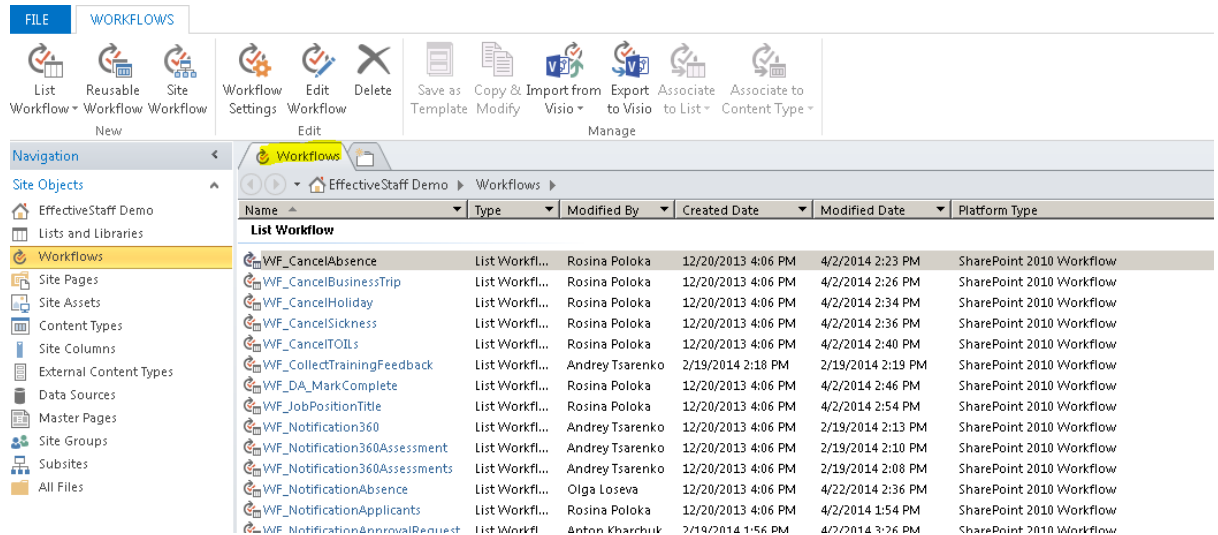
FILE WORKFLOWS

List Workflow Reusable Workflow Site Workflow
New

Workflow Settings Edit Workflow Delete
Edit

Save as Template Copy & Modify Import from Visio Export to Visio Associate to List Associate to Content Type
Manage

Navigation

Site Objects
EffectiveStaff Demo
Lists and Libraries
Workflows
Site Pages
Site Assets
Content Types
Site Columns
External Content Types
Data Sources
Master Pages
Site Groups
Subsites
All Files

Workflows

EffectiveStaff Demo ▸ Workflows ▸

| Name | Type | Modified By | Created Date | Modified Date | Platform Type |
|---|---|---|---|---|---|
| List Workflow | | | | | |
| WF_CancelAbsence | List Workfl... | Rosina Poloka | 12/20/2013 4:06 PM | 4/2/2014 2:23 PM | SharePoint 2010 Workflow |
| WF_CancelBusinessTrip | List Workfl... | Rosina Poloka | 12/20/2013 4:06 PM | 4/2/2014 2:26 PM | SharePoint 2010 Workflow |
| WF_CancelHoliday | List Workfl... | Rosina Poloka | 12/20/2013 4:06 PM | 4/2/2014 2:34 PM | SharePoint 2010 Workflow |
| WF_CancelSickness | List Workfl... | Rosina Poloka | 12/20/2013 4:06 PM | 4/2/2014 2:36 PM | SharePoint 2010 Workflow |
| WF_CancelTOILs | List Workfl... | Rosina Poloka | 12/20/2013 4:06 PM | 4/2/2014 2:40 PM | SharePoint 2010 Workflow |
| WF_CollectTrainingFeedback | List Workfl... | Andrey Tsarenko | 2/19/2014 2:18 PM | 2/19/2014 2:19 PM | SharePoint 2010 Workflow |
| WF_DA_MarkComplete | List Workfl... | Rosina Poloka | 12/20/2013 4:06 PM | 4/2/2014 2:46 PM | SharePoint 2010 Workflow |
| WF_JobPositionTitle | List Workfl... | Rosina Poloka | 12/20/2013 4:06 PM | 4/2/2014 2:54 PM | SharePoint 2010 Workflow |
| WF_Notification360 | List Workfl... | Andrey Tsarenko | 12/20/2013 4:06 PM | 2/19/2014 2:13 PM | SharePoint 2010 Workflow |
| WF_Notification360Assessment | List Workfl... | Andrey Tsarenko | 12/20/2013 4:06 PM | 2/19/2014 2:10 PM | SharePoint 2010 Workflow |
| WF_Notification360Assessments | List Workfl... | Andrey Tsarenko | 12/20/2013 4:06 PM | 2/19/2014 2:08 PM | SharePoint 2010 Workflow |
| WF_NotificationAbsence | List Workfl... | Olga Loseva | 12/20/2013 4:06 PM | 4/22/2014 2:36 PM | SharePoint 2010 Workflow |
| WF_NotificationApplicants | List Workfl... | Rosina Poloka | 12/20/2013 4:06 PM | 4/2/2014 1:54 PM | SharePoint 2010 Workflow |
| WF_NotificationApprovalRequest | List Workfl... | Anton Kharchuk | 2/19/2014 1:56 PM | 4/2/2014 3:26 PM | SharePoint 2010 Workflow |